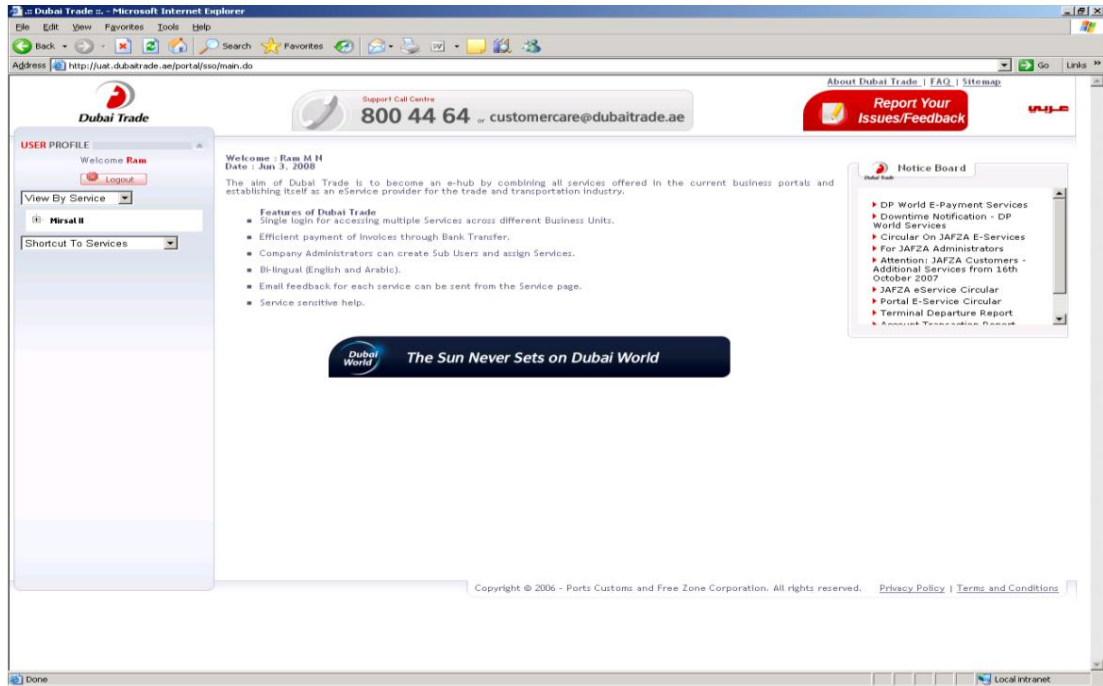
.:: Dubai Trade ::. - Microsoft Internet Explorer

File Edit View Favorites Tools Help

Back Search Favorites

Address http://uat.dubaitrade.ae/portal/sso/main.do Go Links

About Dubai Trade | FAQ | Sitemap

Dubai Trade

Support Call Centre
800 44 64 or customercare@dubaitrade.ae

Report Your Issues/Feedback

عربي

USER PROFILE

Welcome Ram

Logout

View By Service

Mirsal II

Shortcut To Services

Welcome : Ram M N
Date : Jun 3, 2008

The aim of Dubai Trade is to become an e-hub by combining all services offered in the current business portals and establishing itself as an eService provider for the trade and transportation industry.

Features of Dubai Trade
- Single login for accessing multiple Services across different Business Units.
- Efficient payment of invoices through Bank Transfer.
- Company Administrators can create Sub Users and assign Services.
- Bi-lingual (English and Arabic).
- Email feedback for each service can be sent from the Service page.
- Service sensitive help.

Dubai World The Sun Never Sets on Dubai World

Notice Board

DP World E-Payment Services
Downtime Notification - DP World Services
Circular On JAFZA E-Services
For JAFZA Administrators
Attention: JAFZA Customers - Additional Services from 16th October 2007
JAFZA eService Circular
Portal E-Service Circular
Terminal Departure Report
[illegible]

Copyright © 2006 - Ports Customs and Free Zone Corporation. All rights reserved. Privacy Policy | Terms and Conditions

Done Local intranet